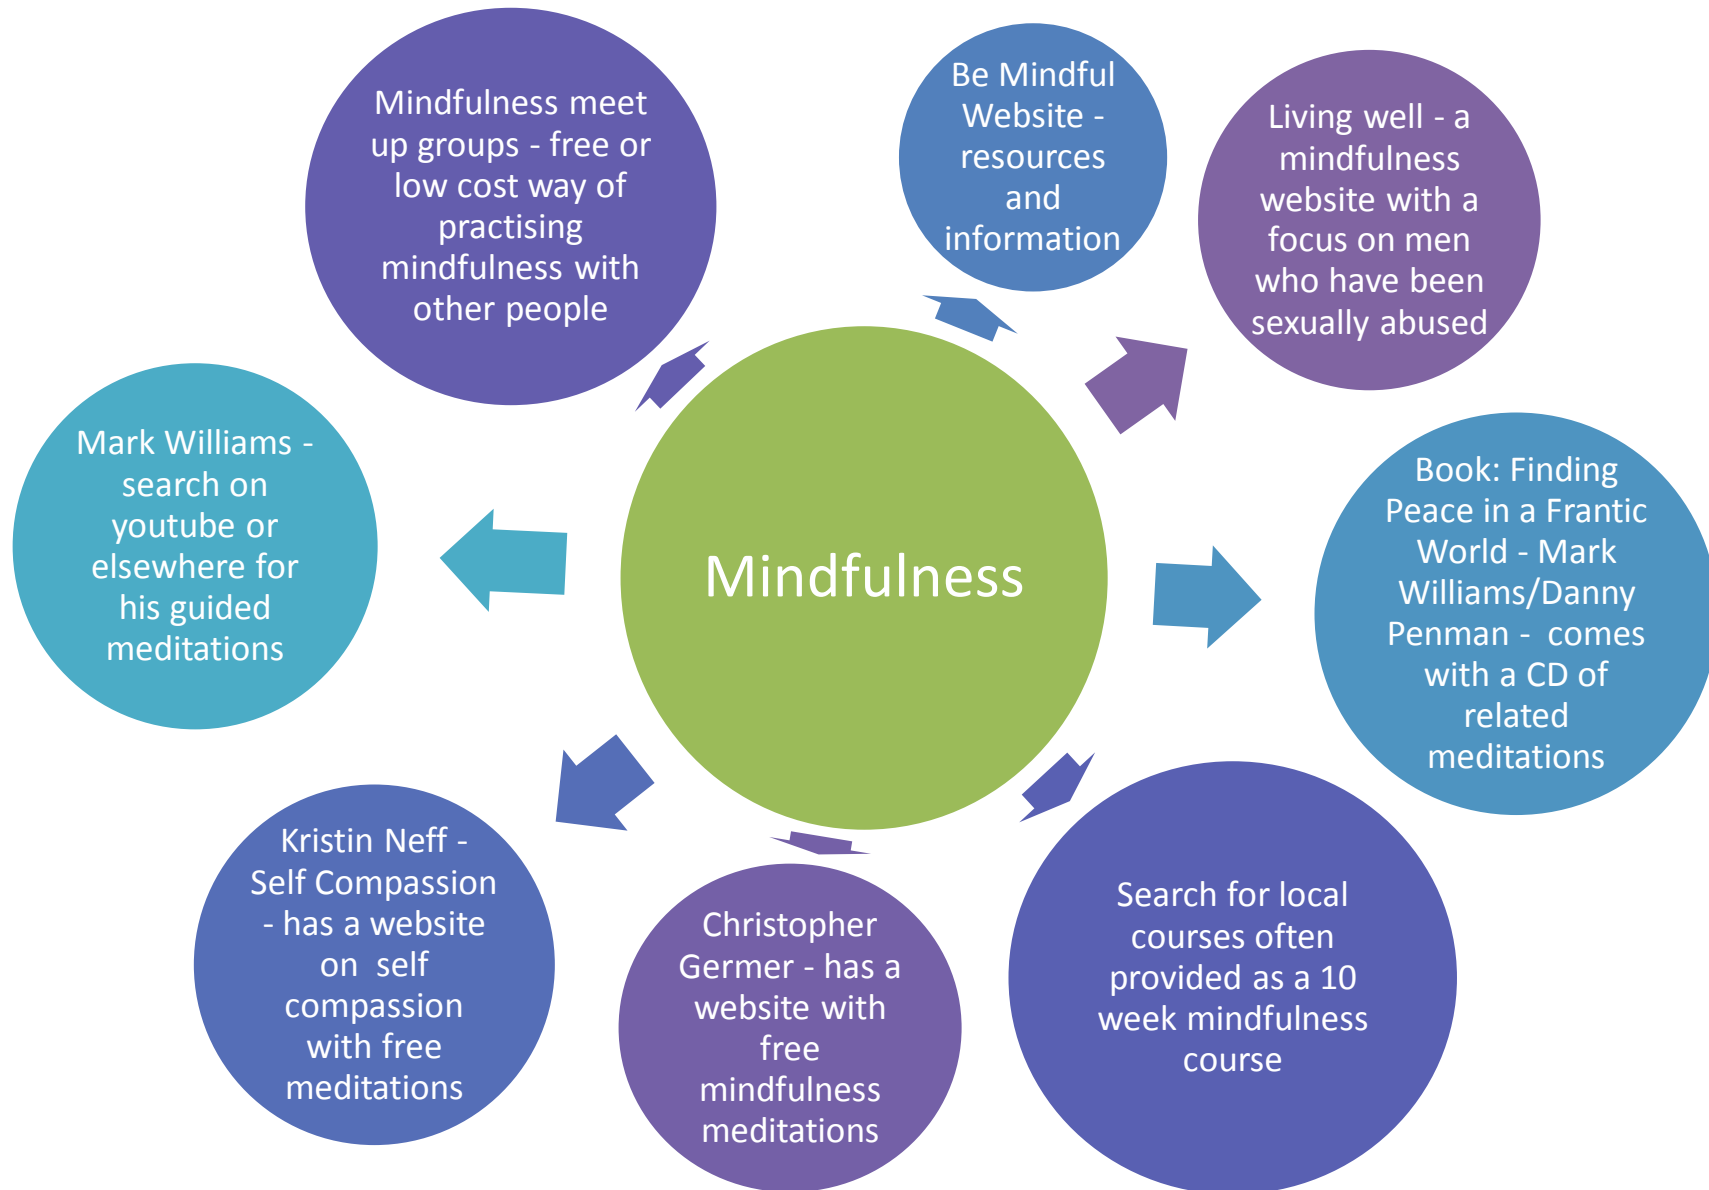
Mindfulness

Mindfulness meet up groups - free or low cost way of practising mindfulness with other people

Be Mindful Website - resources and information

Living well - a mindfulness website with a focus on men who have been sexually abused

Book: Finding Peace in a Frantic World - Mark Williams/Danny Penman - comes with a CD of related meditations

Search for local courses often provided as a 10 week mindfulness course

Christopher Germer - has a website with free mindfulness meditations

Kristin Neff - Self Compassion - has a website on self compassion with free meditations

Mark Williams - search on youtube or elsewhere for his guided meditations